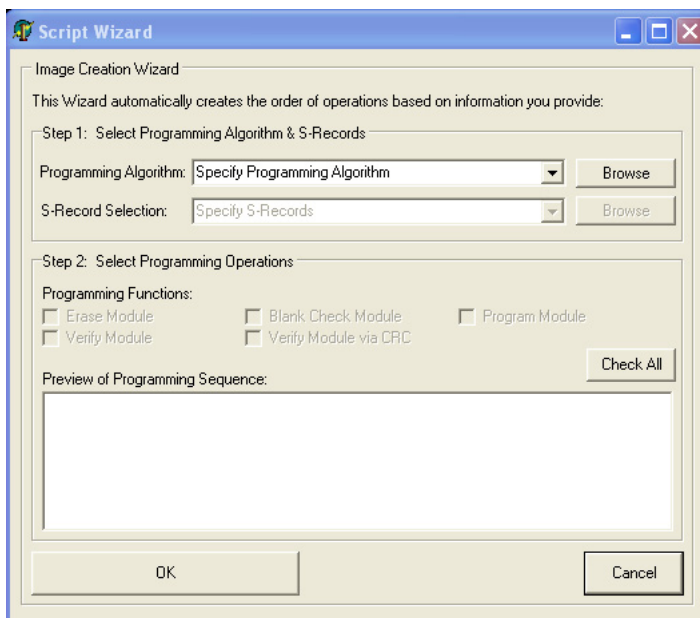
Script Wizard

Image Creation Wizard

This Wizard automatically creates the order of operations based on information you provide:

Step 1: Select Programming Algorithm & S-Records

Programming Algorithm: Specify Programming Algorithm
Browse

S-Record Selection: Specify S-Records
Browse

Step 2: Select Programming Operations

Programming Functions:

Erase Module
Blank Check Module
Program Module
Verify Module
Verify Module via CRC

Check All

Preview of Programming Sequence:

OK

Cancel